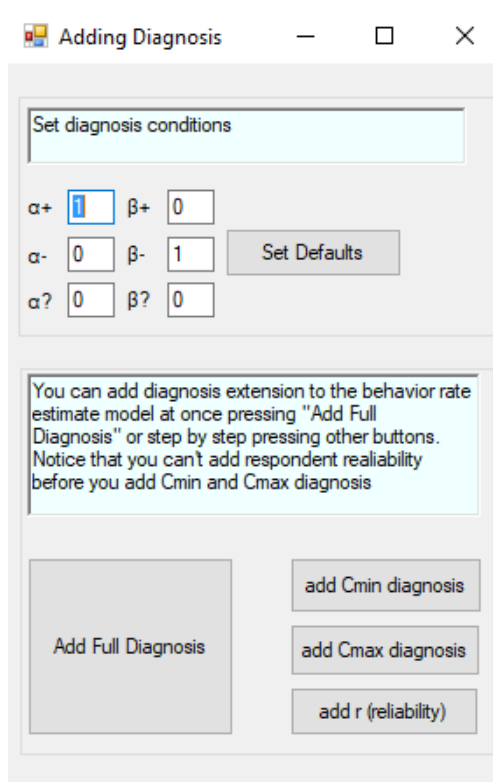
Adding Diagnosis

Set diagnosis conditions

α+ 1 β+ 0
α- 0 β- 1 Set Defaults
α? 0 β? 0

You can add diagnosis extension to the behavior rate estimate model at once pressing "Add Full Diagnosis" or step by step pressing other buttons. Notice that you can't add respondent realiability before you add Cmin and Cmax diagnosis

Add Full Diagnosis

add Cmin diagnosis

add Cmax diagnosis

add r (reliability)